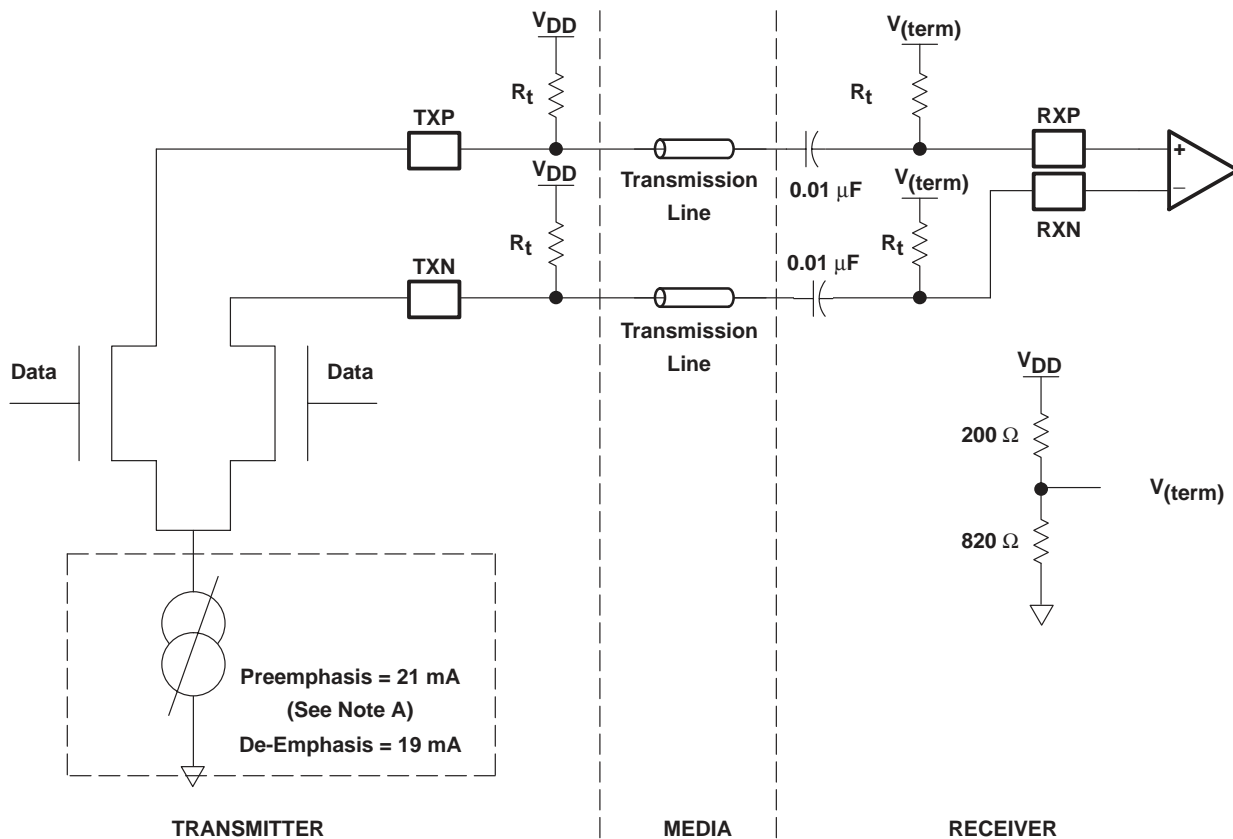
$V_{DD}$

$R_t$

TXP

$V_{DD}$

$R_t$

TXN

Transmission Line

Transmission Line

$V_{(term)}$

$R_t$

0.01 μF

$V_{(term)}$

$R_t$

0.01 μF

RXP

RXN

+

–

Data

Data

$V_{DD}$

200 Ω

$V_{(term)}$

820 Ω

Preemphasis = 21 mA
(See Note A)
De-Emphasis = 19 mA

TRANSMITTER

MEDIA

RECEIVER